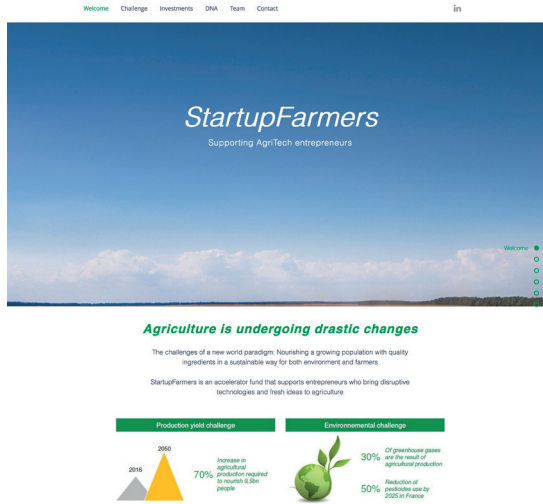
Welcome Challenge Investments DNA Team Contact

in

StartupFarmers

Supporting AgriTech entrepreneurs

Welcome

Agriculture is undergoing drastic changes

The challenges of a new world paradigm: Nourishing a growing population with quality ingredients in a sustainable way for both environment and farmers.

StartupFarmers is an accelerator fund that supports entrepreneurs who bring disruptive technologies and fresh ideas to agriculture

Production yield challenge

2050

2016

70% Increase in agricultural production required to nourish 9,5bn people

Environnemental challenge

30% Of greenhouse gases are the result of agricultural production

50% Reduction of pesticides use by 2025 in France